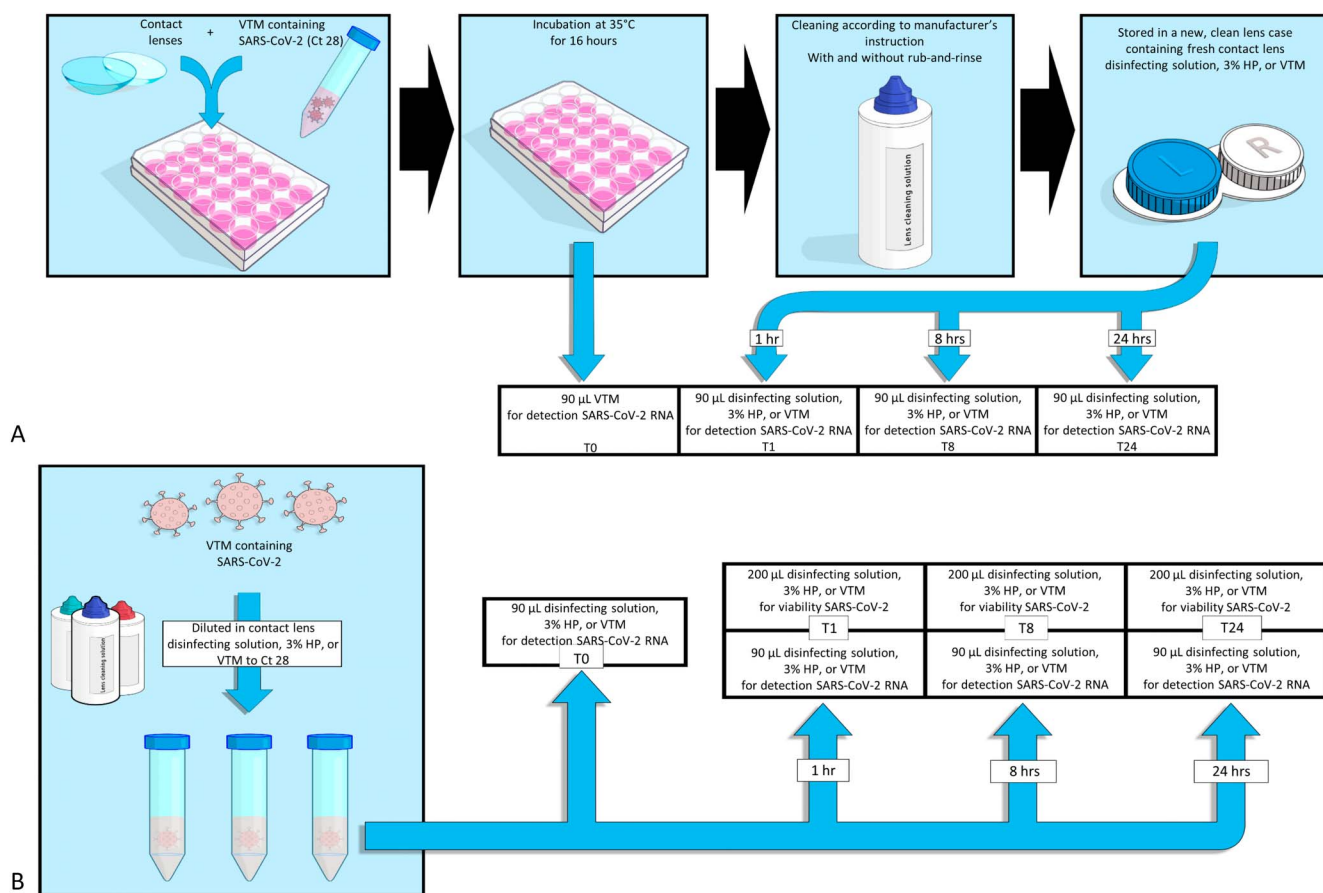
Contact lenses + VTM containing SARS-CoV-2 (Ct 28)

Incubation at 35°C for 16 hours

Cleaning according to manufacturer's instruction
With and without rub-and-rinse

Lens cleaning solution

Stored in a new, clean lens case containing fresh contact lens disinfecting solution, 3% HP, or VTM

L

R

1 hr

8 hrs

24 hrs

| 90 µL VTM for detection SARS-CoV-2 RNA T0 | 90 µL disinfecting solution, 3% HP, or VTM for detection SARS-CoV-2 RNA T1 | 90 µL disinfecting solution, 3% HP, or VTM for detection SARS-CoV-2 RNA T8 | 90 µL disinfecting solution, 3% HP, or VTM for detection SARS-CoV-2 RNA T24 |
|---|---|---|---|

A

VTM containing SARS-CoV-2

Lens cleaning solution

Diluted in contact lens disinfecting solution, 3% HP, or VTM to Ct 28

90 µL disinfecting solution, 3% HP, or VTM for detection SARS-CoV-2 RNA
T0

| 200 µL disinfecting solution, 3% HP, or VTM for viability SARS-CoV-2 T1 | 200 µL disinfecting solution, 3% HP, or VTM for viability SARS-CoV-2 T8 | 200 µL disinfecting solution, 3% HP, or VTM for viability SARS-CoV-2 T24 |
|---|---|---|
| 90 µL disinfecting solution, 3% HP, or VTM for detection SARS-CoV-2 RNA | 90 µL disinfecting solution, 3% HP, or VTM for detection SARS-CoV-2 RNA | 90 µL disinfecting solution, 3% HP, or VTM for detection SARS-CoV-2 RNA |

1 hr

8 hrs

24 hrs

B